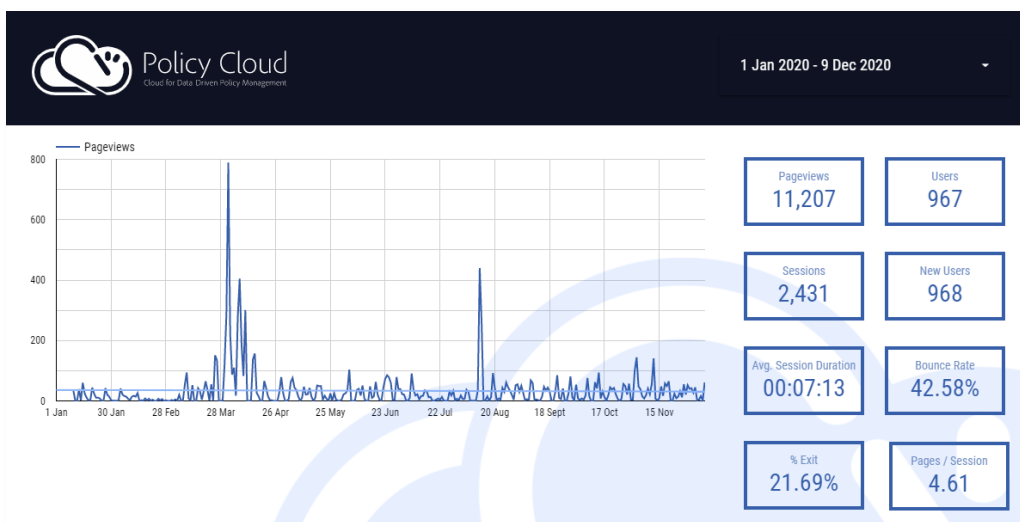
Policy Cloud
Cloud for Data Driven Policy Management

1 Jan 2020 - 9 Dec 2020

Pageviews

800
600
400
200
0

1 Jan
30 Jan
28 Feb
28 Mar
26 Apr
25 May
23 Jun
22 Jul
20 Aug
18 Sept
17 Oct
15 Nov

Pageviews
11,207

Users
967

Sessions
2,431

New Users
968

Avg. Session Duration
00:07:13

Bounce Rate
42.58%

% Exit
21.69%

Pages / Session
4.61